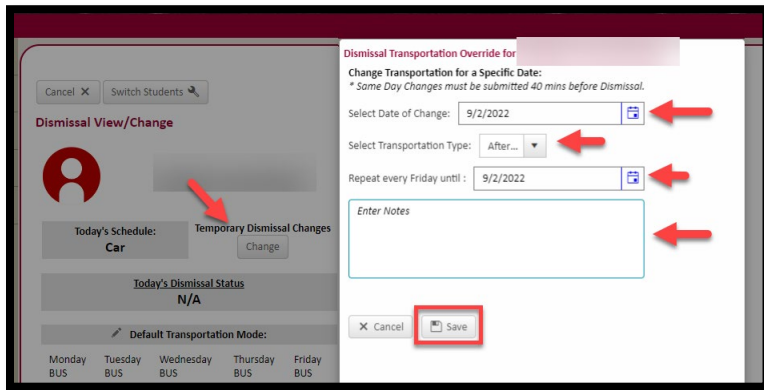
Cancel ✕ Switch Students

Dismissal View/Change

Today's Schedule:
Car

Temporary Dismissal Changes
Change

Today's Dismissal Status
N/A

Default Transportation Mode:

| Monday | Tuesday | Wednesday | Thursday | Friday |
|---|---|---|---|---|
| BUS | BUS | BUS | BUS | BUS |

Dismissal Transportation Override for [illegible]

Change Transportation for a Specific Date:
* Same Day Changes must be submitted 40 mins before Dismissal.

Select Date of Change: 9/2/2022

Select Transportation Type: After...

Repeat every Friday until : 9/2/2022

Enter Notes

✕ Cancel Save